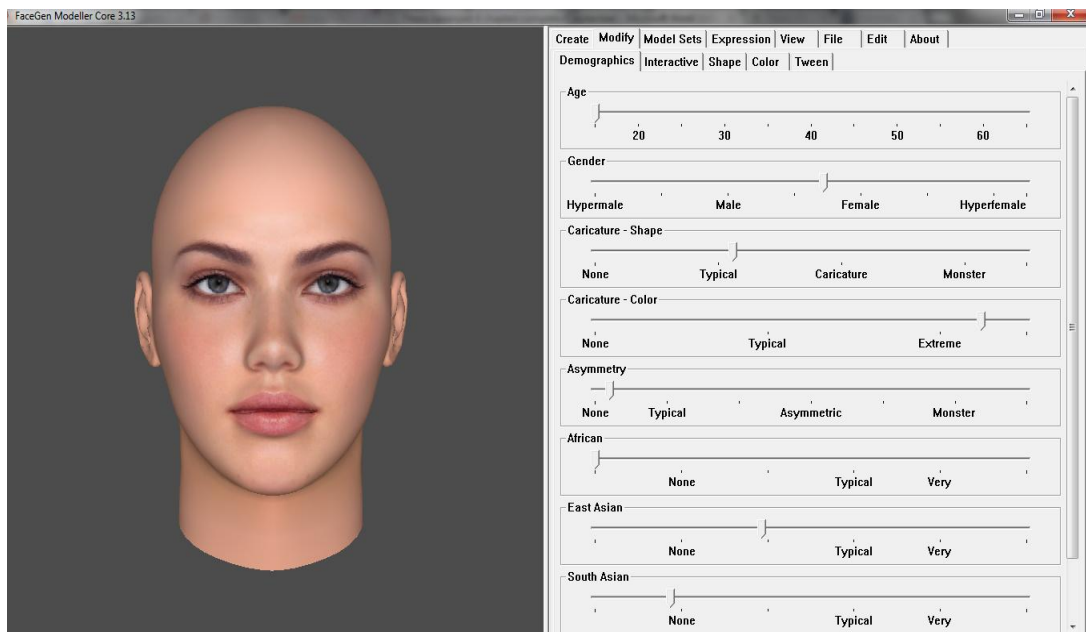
FaceGen Modeller Core 3.13

Create Modify Model Sets Expression View File Edit About

Demographics Interactive Shape Color Tween

Age
20 30 40 50 60

Gender
Hypermale Male Female Hyperfemale

Caricature - Shape
None Typical Caricature Monster

Caricature - Color
None Typical Extreme

Asymmetry
None Typical Asymmetric Monster

African
None Typical Very

East Asian
None Typical Very

South Asian
None Typical Very